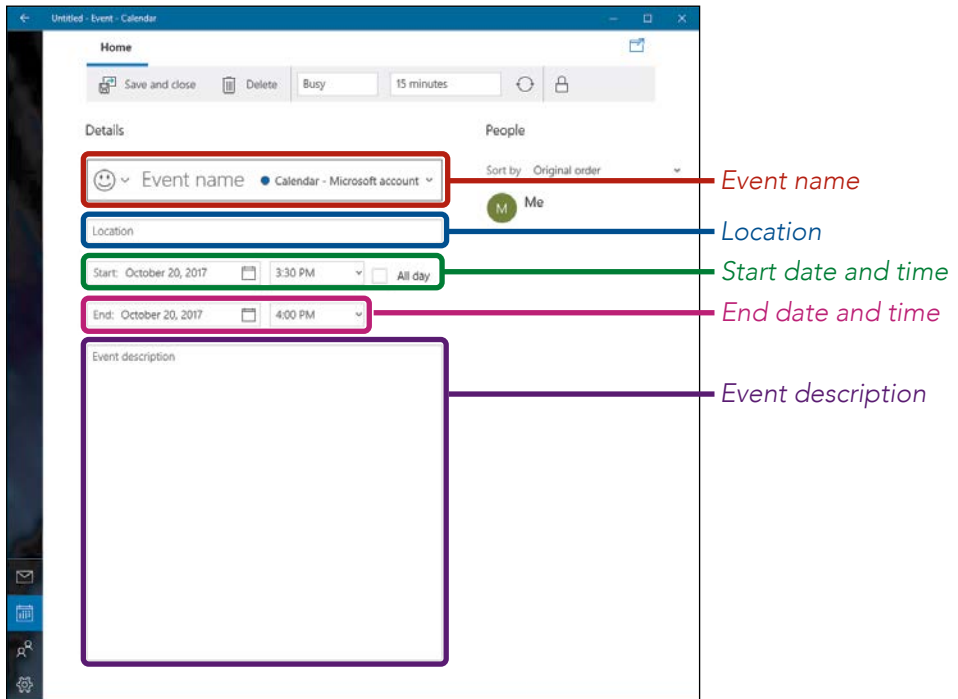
Untitled - Event - Calendar

Home

Save and close  Delete  Busy  15 minutes

Details

Event name  Calendar - Microsoft account

Location

Start: October 20, 2017  3:30 PM  All day

End: October 20, 2017  4:00 PM

Event description

People

Sort by  Original order

M  Me

Event name

Location

Start date and time

End date and time

Event description